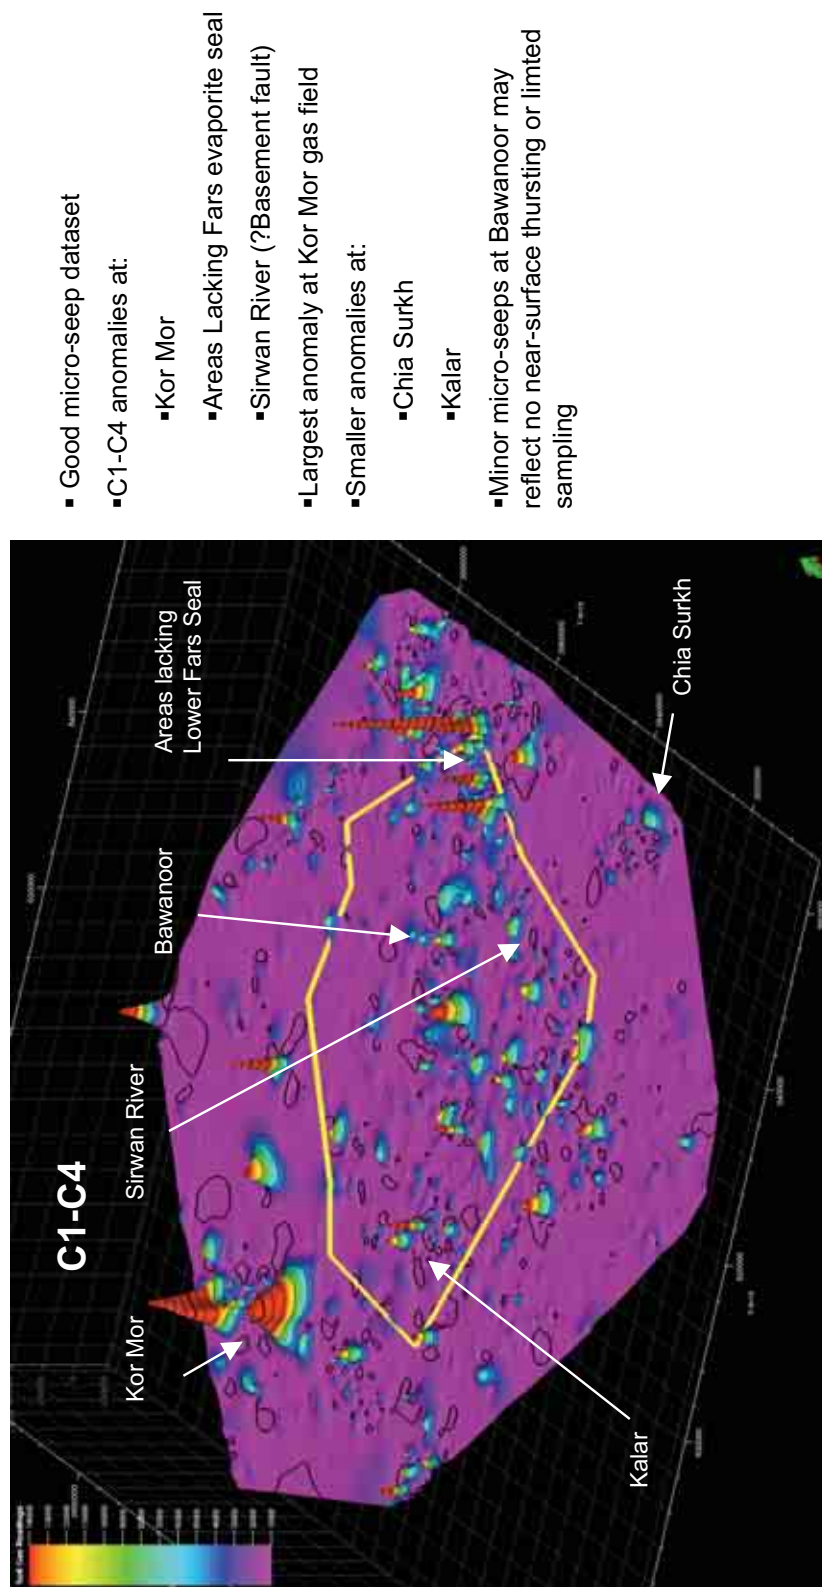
C1-C4

Kor Mor

Sirwan River

Bawanoor

Areas lacking Lower Fars Seal

Chia Surkh

Kalar

▪ Good micro-seep dataset

▪C1-C4 anomalies at:

▪Kor Mor

▪Areas Lacking Fars evaporite seal

▪Sirwan River (?Basement fault)

▪Largest anomaly at Kor Mor gas field

▪Smaller anomalies at:

▪Chia Surkh

▪Kalar

▪Minor micro-seeps at Bawanoor may reflect no near-surface thursting or limted sampling